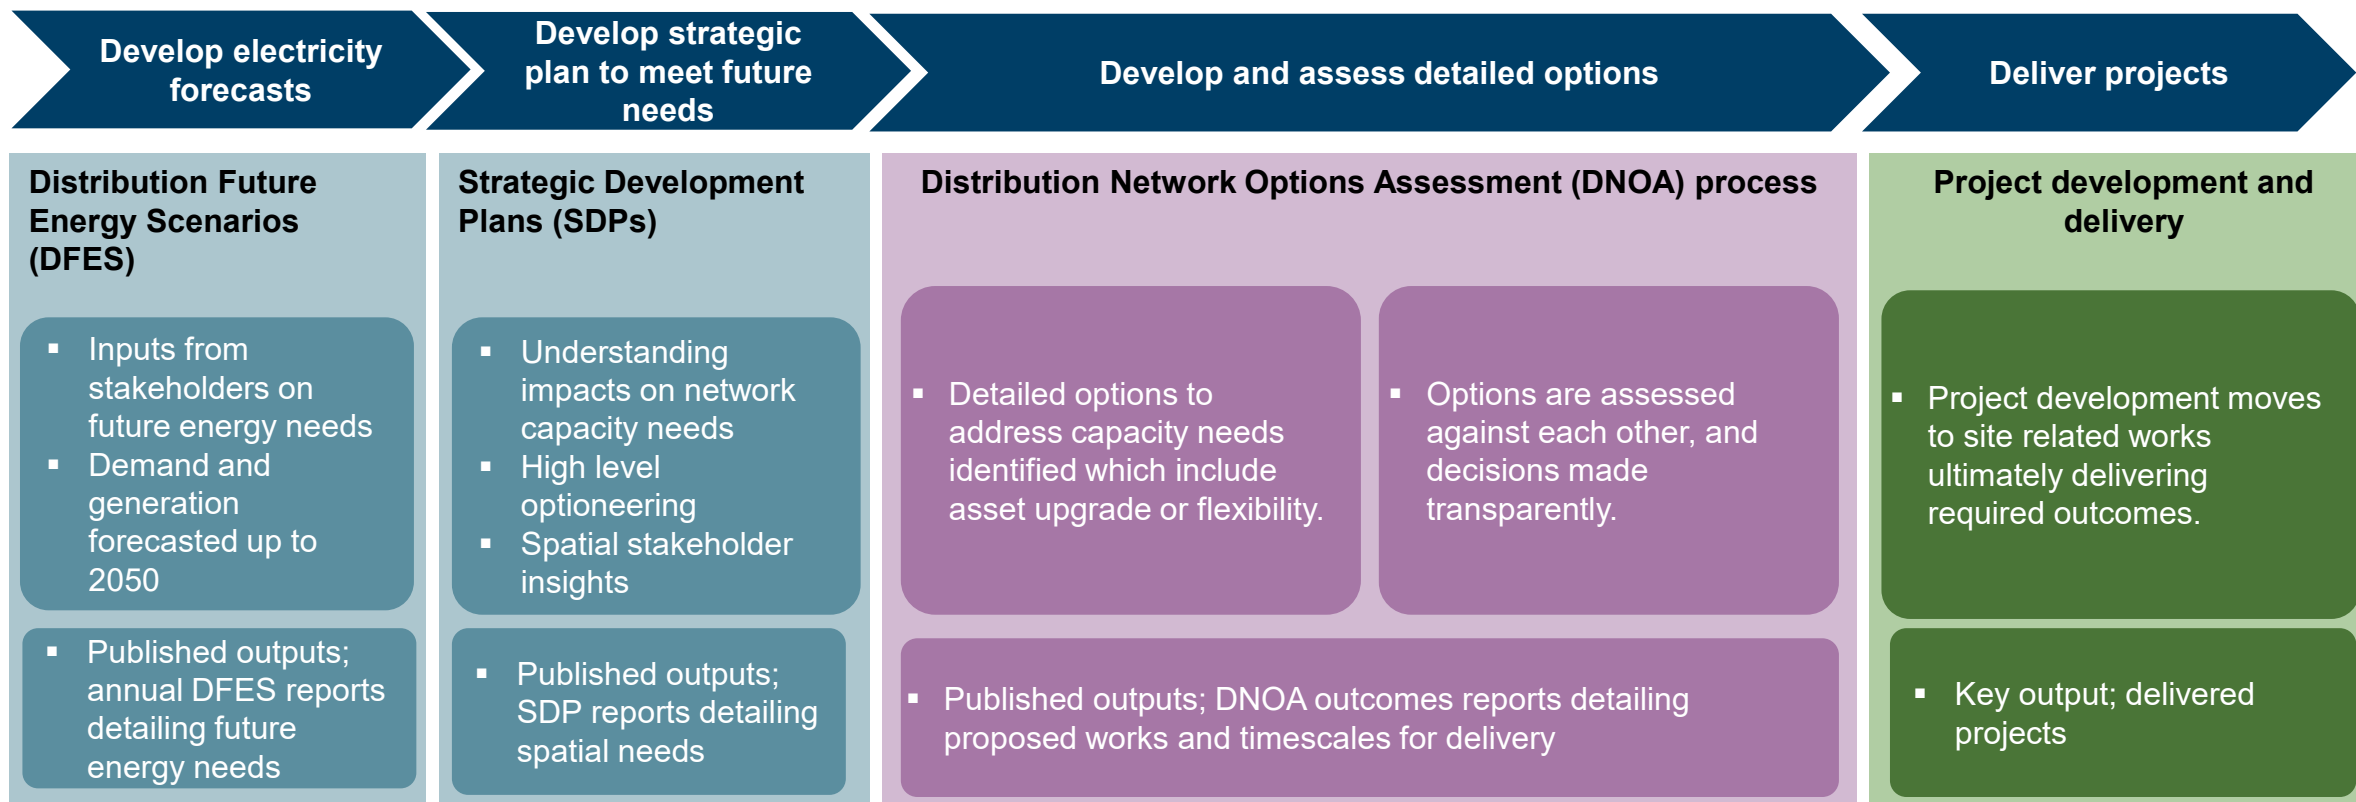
Develop electricity forecasts

Develop strategic plan to meet future needs

Develop and assess detailed options

Deliver projects

Distribution Future Energy Scenarios (DFES)

- Inputs from stakeholders on future energy needs
- Demand and generation forecasted up to 2050

- Published outputs; annual DFES reports detailing future energy needs

Strategic Development Plans (SDPs)

- Understanding impacts on network capacity needs
- High level optioneering
- Spatial stakeholder insights

- Published outputs; SDP reports detailing spatial needs

Distribution Network Options Assessment (DNOA) process

- Detailed options to address capacity needs identified which include asset upgrade or flexibility.

- Options are assessed against each other, and decisions made transparently.

- Published outputs; DNOA outcomes reports detailing proposed works and timescales for delivery

Project development and delivery

- Project development moves to site related works ultimately delivering required outcomes.

- Key output; delivered projects